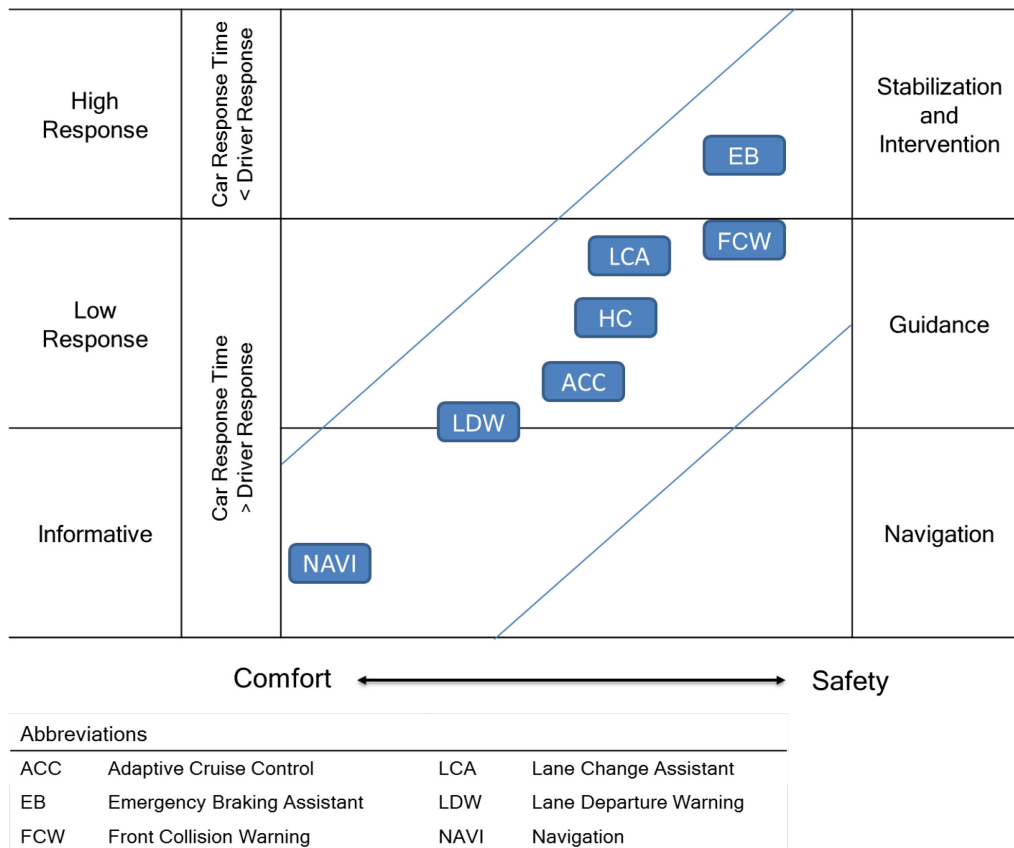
High Response

Car Response Time < Driver Response

Stabilization and Intervention

EB

FCW

LCA

HC

ACC

LDW

Low Response

Car Response Time > Driver Response

Guidance

Informative

NAVI

Navigation

Comfort

Safety

Abbreviations

| | | | |
|---|---|---|---|
| ACC | Adaptive Cruise Control | LCA | Lane Change Assistant |
| EB | Emergency Braking Assistant | LDW | Lane Departure Warning |
| FCW | Front Collision Warning | NAVI | Navigation |